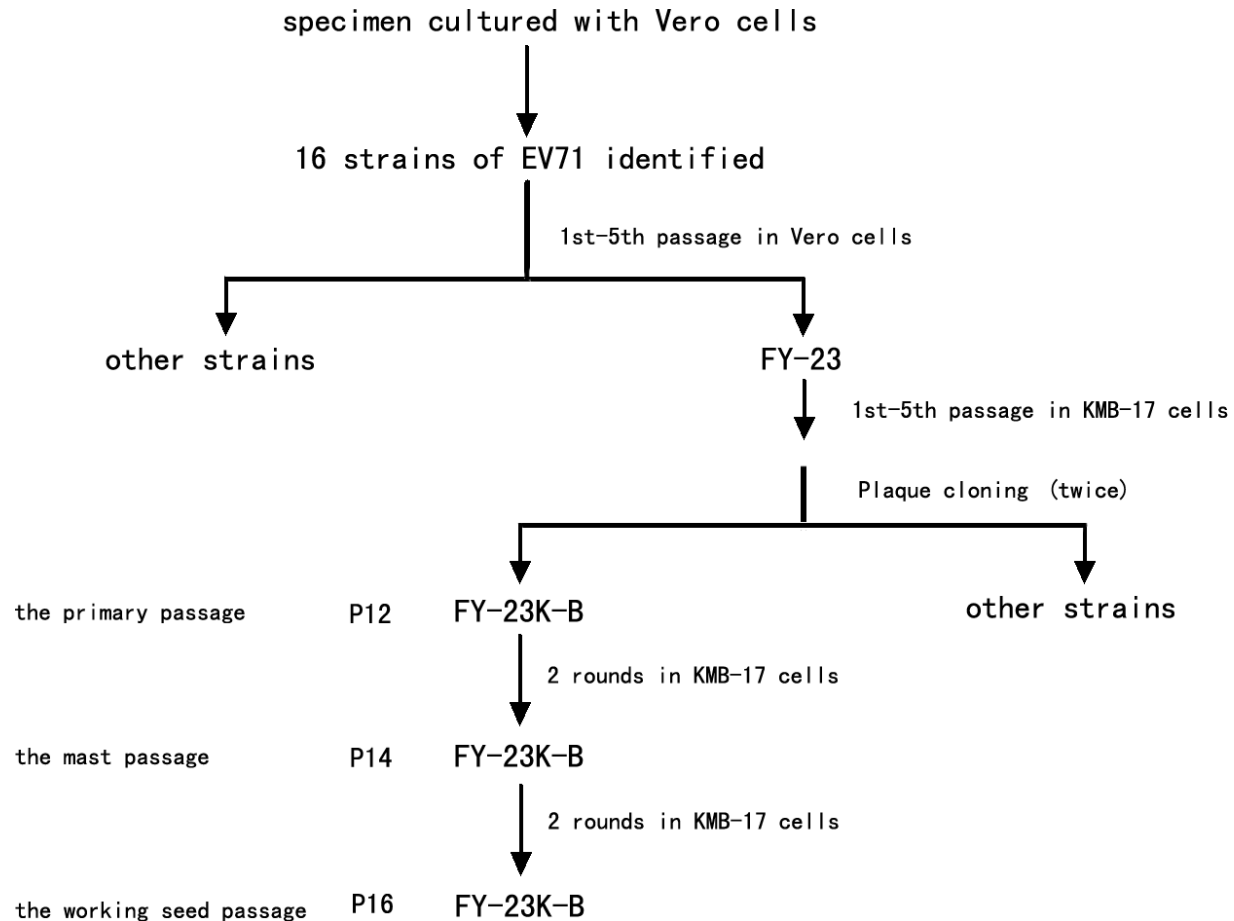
specimen cultured with Vero cells

16 strains of EV71 identified

1st-5th passage in Vero cells

other strains

FY-23

1st-5th passage in KMB-17 cells

Plaque cloning (twice)

the primary passage P12 FY-23K-B

other strains

2 rounds in KMB-17 cells

the mast passage P14 FY-23K-B

2 rounds in KMB-17 cells

the working seed passage P16 FY-23K-B